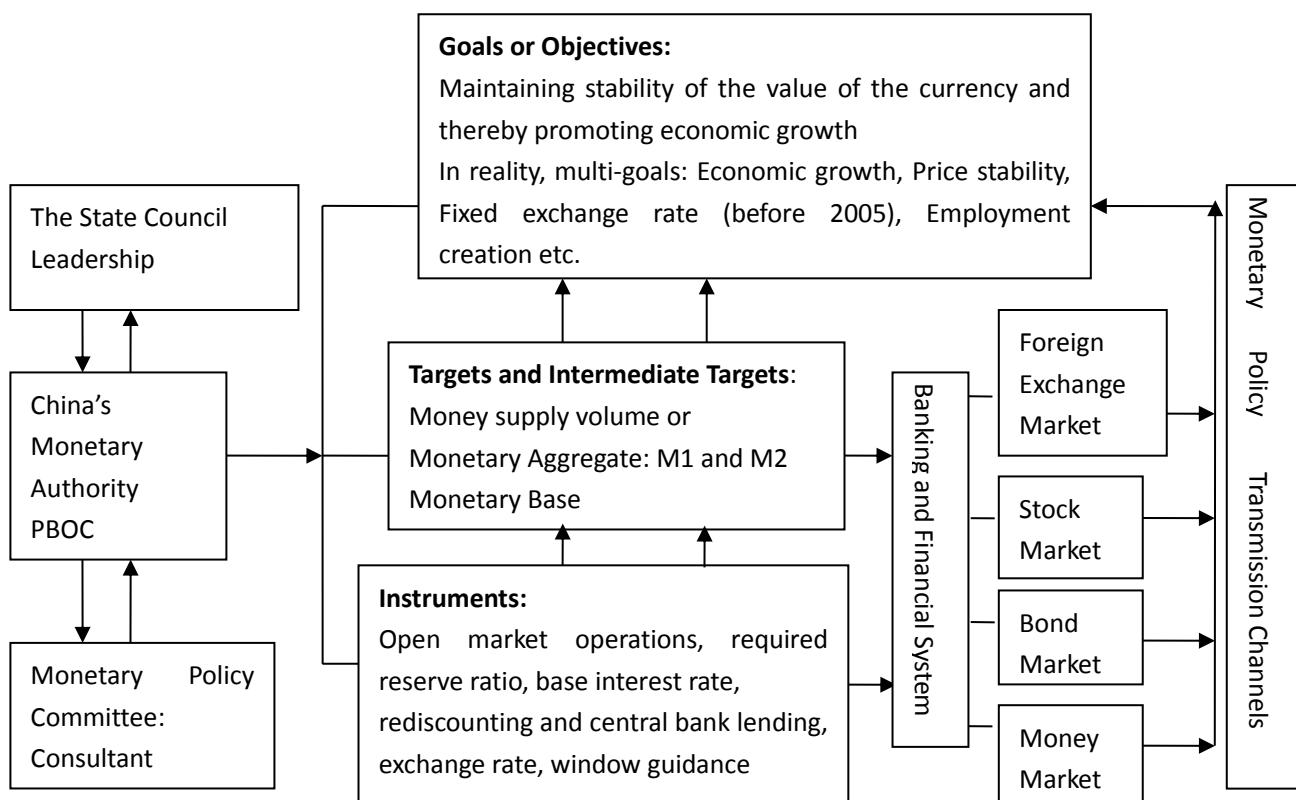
**Goals or Objectives:**
Maintaining stability of the value of the currency and thereby promoting economic growth
In reality, multi-goals: Economic growth, Price stability, Fixed exchange rate (before 2005), Employment creation etc.

The State Council Leadership

China's Monetary Authority PBOC

Monetary Policy Committee: Consultant

**Targets and Intermediate Targets**:
Money supply volume or
Monetary Aggregate: M1 and M2
Monetary Base

**Instruments:**
Open market operations, required reserve ratio, base interest rate, rediscounting and central bank lending, exchange rate, window guidance

Banking and Financial System

Foreign Exchange Market

Stock Market

Bond Market

Money Market

Monetary Policy Transmission Channels